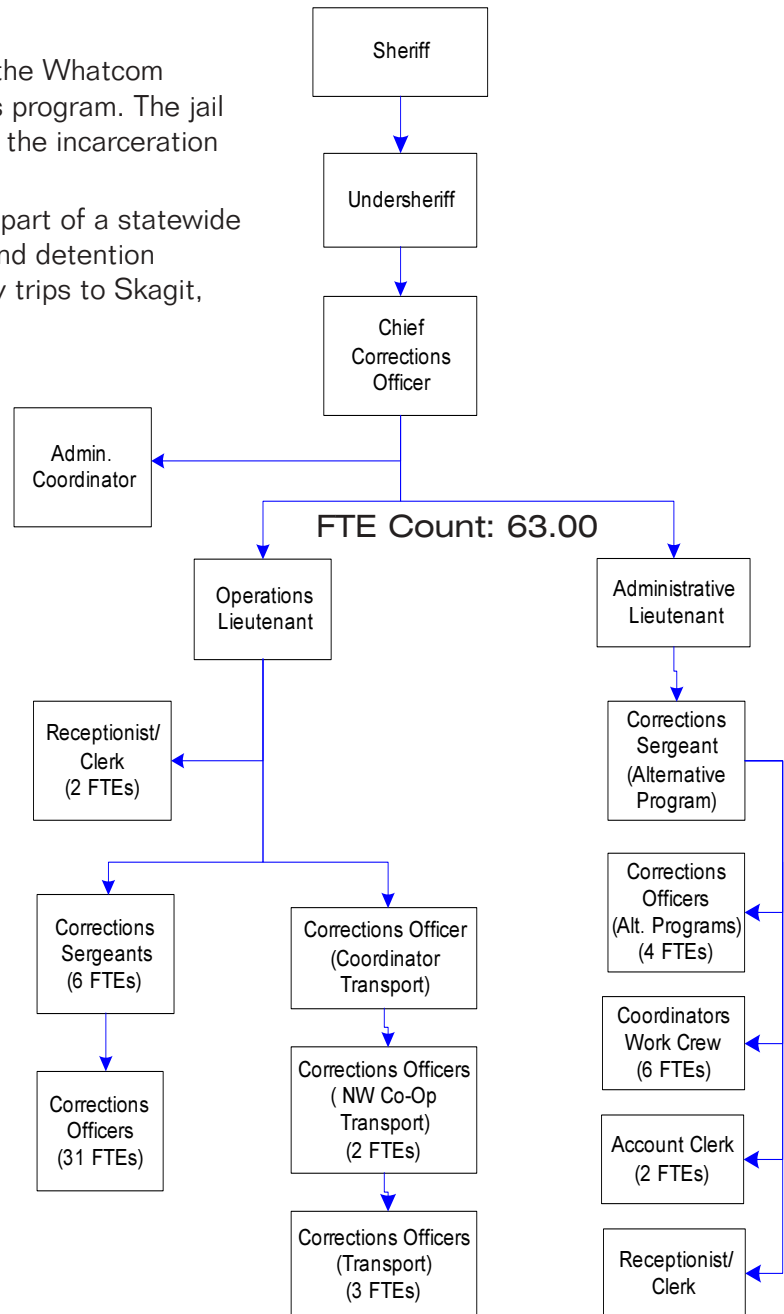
the Whatcom
s program. The jail
the incarceration

part of a statewide
nd detention
y trips to Skagit,

Sheriff

Undersheriff

Chief Corrections Officer

Admin. Coordinator

FTE Count: 63.00

Operations Lieutenant

Administrative Lieutenant

Receptionist/ Clerk (2 FTEs)

Corrections Sergeant (Alternative Program)

Corrections Sergeants (6 FTEs)

Corrections Officer (Coordinator Transport)

Corrections Officers (Alt. Programs) (4 FTEs)

Corrections Officers (31 FTEs)

Corrections Officers ( NW Co-Op Transport) (2 FTEs)

Coordinators Work Crew (6 FTEs)

Account Clerk (2 FTEs)

Corrections Officers (Transport) (3 FTEs)

Receptionist/ Clerk